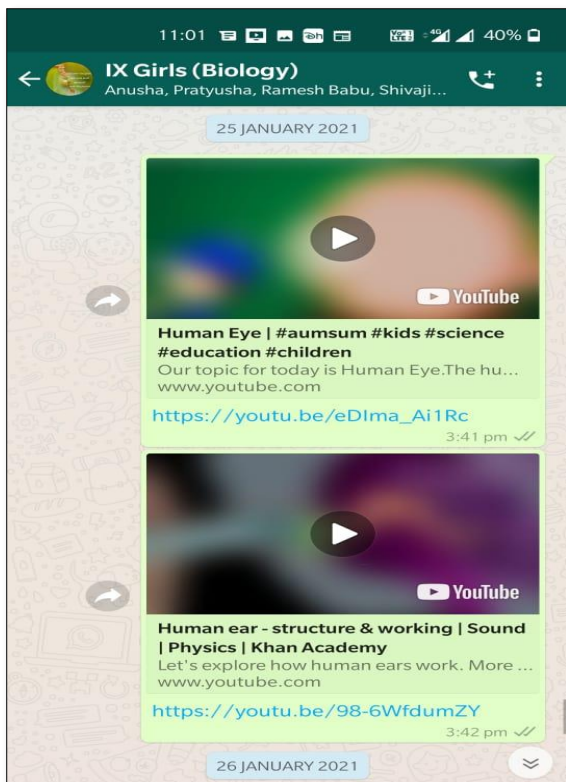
11:01 40%

IX Girls (Biology)
Anusha, Pratyusha, Ramesh Babu, Shivaji...

25 JANUARY 2021

YouTube

Human Eye | #aumsum #kids #science #education #children
Our topic for today is Human Eye.The hu...
www.youtube.com

https://youtu.be/eDIma_Ai1Rc

3:41 pm

YouTube

Human ear - structure & working | Sound | Physics | Khan Academy
Let's explore how human ears work. More ...
www.youtube.com

https://youtu.be/98-6WfdumZY

3:42 pm

26 JANUARY 2021